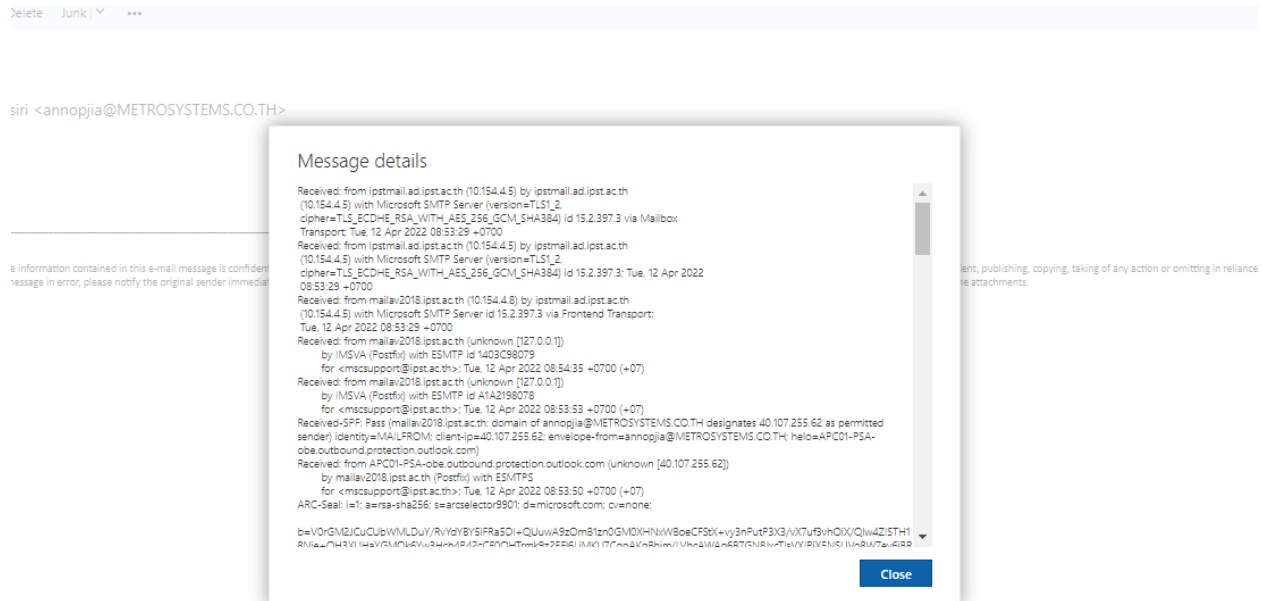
Delete Junk | ⌄ •••

siri <annopjia@METROSYSTEMS.CO.TH>

e information contained in this e-mail message is confident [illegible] ent, publishing, copying, taking of any action or omitting in reliance
nessage in error, please notify the original sender immediat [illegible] ne attachments.

Message details

Received: from ipstmail.ad.ipst.ac.th (10.154.4.5) by ipstmail.ad.ipst.ac.th (10.154.4.5) with Microsoft SMTP Server (version=TLS1_2, cipher=TLS_ECDHE_RSA_WITH_AES_256_GCM_SHA384) id 15.2.397.3 via Mailbox Transport; Tue, 12 Apr 2022 08:53:29 +0700
Received: from ipstmail.ad.ipst.ac.th (10.154.4.5) by ipstmail.ad.ipst.ac.th (10.154.4.5) with Microsoft SMTP Server (version=TLS1_2, cipher=TLS_ECDHE_RSA_WITH_AES_256_GCM_SHA384) id 15.2.397.3; Tue, 12 Apr 2022 08:53:29 +0700
Received: from mailav2018.ipst.ac.th (10.154.4.8) by ipstmail.ad.ipst.ac.th (10.154.4.5) with Microsoft SMTP Server id 15.2.397.3 via Frontend Transport; Tue, 12 Apr 2022 08:53:29 +0700
Received: from mailav2018.ipst.ac.th (unknown [127.0.0.1])
by IMSVA (Postfix) with ESMTP id 1403C98079
for <mscsupport@ipst.ac.th>; Tue, 12 Apr 2022 08:54:35 +0700 (+07)
Received: from mailav2018.ipst.ac.th (unknown [127.0.0.1])
by IMSVA (Postfix) with ESMTP id A1A2198078
for <mscsupport@ipst.ac.th>; Tue, 12 Apr 2022 08:53:53 +0700 (+07)
Received-SPF: Pass (mailav2018.ipst.ac.th: domain of annopjia@METROSYSTEMS.CO.TH designates 40.107.255.62 as permitted sender) identity=MAILFROM; client-ip=40.107.255.62; envelope-from=annopjia@METROSYSTEMS.CO.TH; helo=APC01-PSA-obe.outbound.protection.outlook.com)
Received: from APC01-PSA-obe.outbound.protection.outlook.com (unknown [40.107.255.62])
by mailav2018.ipst.ac.th (Postfix) with ESMTPS
for <mscsupport@ipst.ac.th>; Tue, 12 Apr 2022 08:53:50 +0700 (+07)
ARC-Seal: i=1; a=rsa-sha256; s=arcselector9901; d=microsoft.com; cv=none;

b=V0rGM2JCuCUbWMLDuY/RvYdYBY5iFRa5DI+QUuwA9zOmB1zn0GM0XHNxWBoeCFStX+vy3nPutP3X3/vX7uf3vhOlX/Qlw4ZISTH1
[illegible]

Close